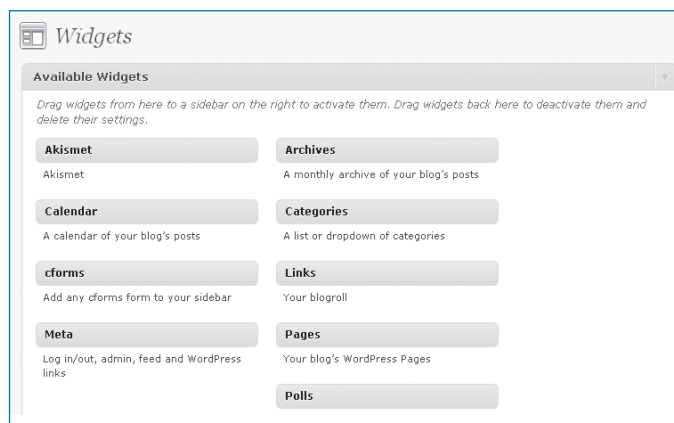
Widgets

Available Widgets

Drag widgets from here to a sidebar on the right to activate them. Drag widgets back here to deactivate them and delete their settings.

Akismet

Akismet

Calendar

A calendar of your blog's posts

cforms

Add any cforms form to your sidebar

Meta

Log in/out, admin, feed and WordPress links

Archives

A monthly archive of your blog's posts

Categories

A list or dropdown of categories

Links

Your blogroll

Pages

Your blog's WordPress Pages

Polls